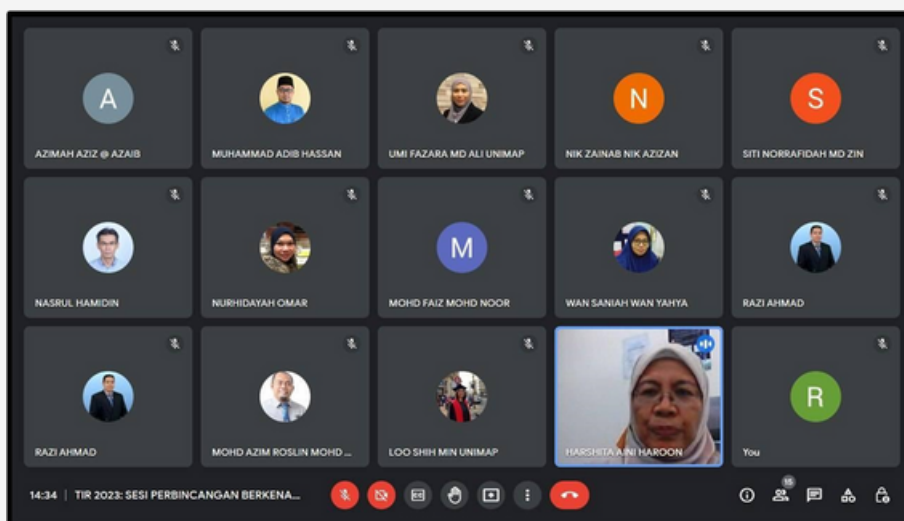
A
AZIMAH AZIZ @ AZAIB

MUHAMMAD ADIB HASSAN

UMI FAZARA MD ALI UNIMAP

N
NIK ZAINAB NIK AZIZAN

S
SITI NORRAFIDAH MD ZIN

NASRUL HAMIDIN

NURHIDAYAH OMAR

M
MOHD FAIZ MOHD NOOR

WAN SANIAH WAN YAHYA

RAZI AHMAD

RAZI AHMAD

MOHD AZIM ROSLIN MOHD ...

LOO SHIH MIN UNIMAP

HARSHITA AINI HAROON

R
You

14:34 | TIR 2023: SESI PERBINCANGAN BERKENA...

15